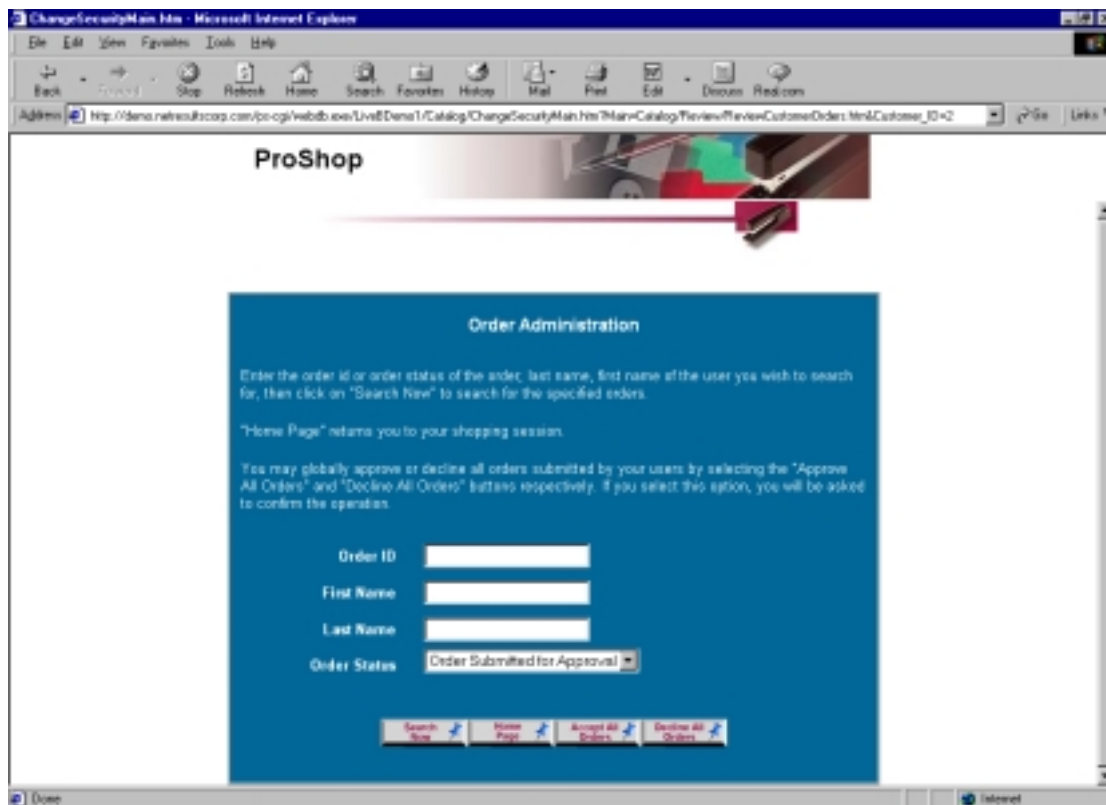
ChangeSecurityMain.htm - Microsoft Internet Explorer

File Edit View Favorites Tools Help

Back Forward Stop Refresh Home Search Favorites History Mail Print Edit Discuss Real.com

Address http://demo.netresultscorp.com/pc-cgi/webdb.exe/LiveBDemo1/Catalog/ChangeSecurityMain.htm?Main=Catalog/Review/ReviewCustomerOrders.html&Customer_ID=2 Go Links

ProShop

Order Administration

Enter the order id or order status of the order, last name, first name of the user you wish to search for, then click on "Search Now" to search for the specified orders.

"Home Page" returns you to your shopping session.

You may globally approve or decline all orders submitted by your users by selecting the "Approve All Orders" and "Decline All Orders" buttons respectively. If you select this option, you will be asked to confirm the operation.

Order ID

First Name

Last Name

Order Status Order Submitted for Approval

Search Now Home Page Accept All Orders Decline All Orders

Done Internet